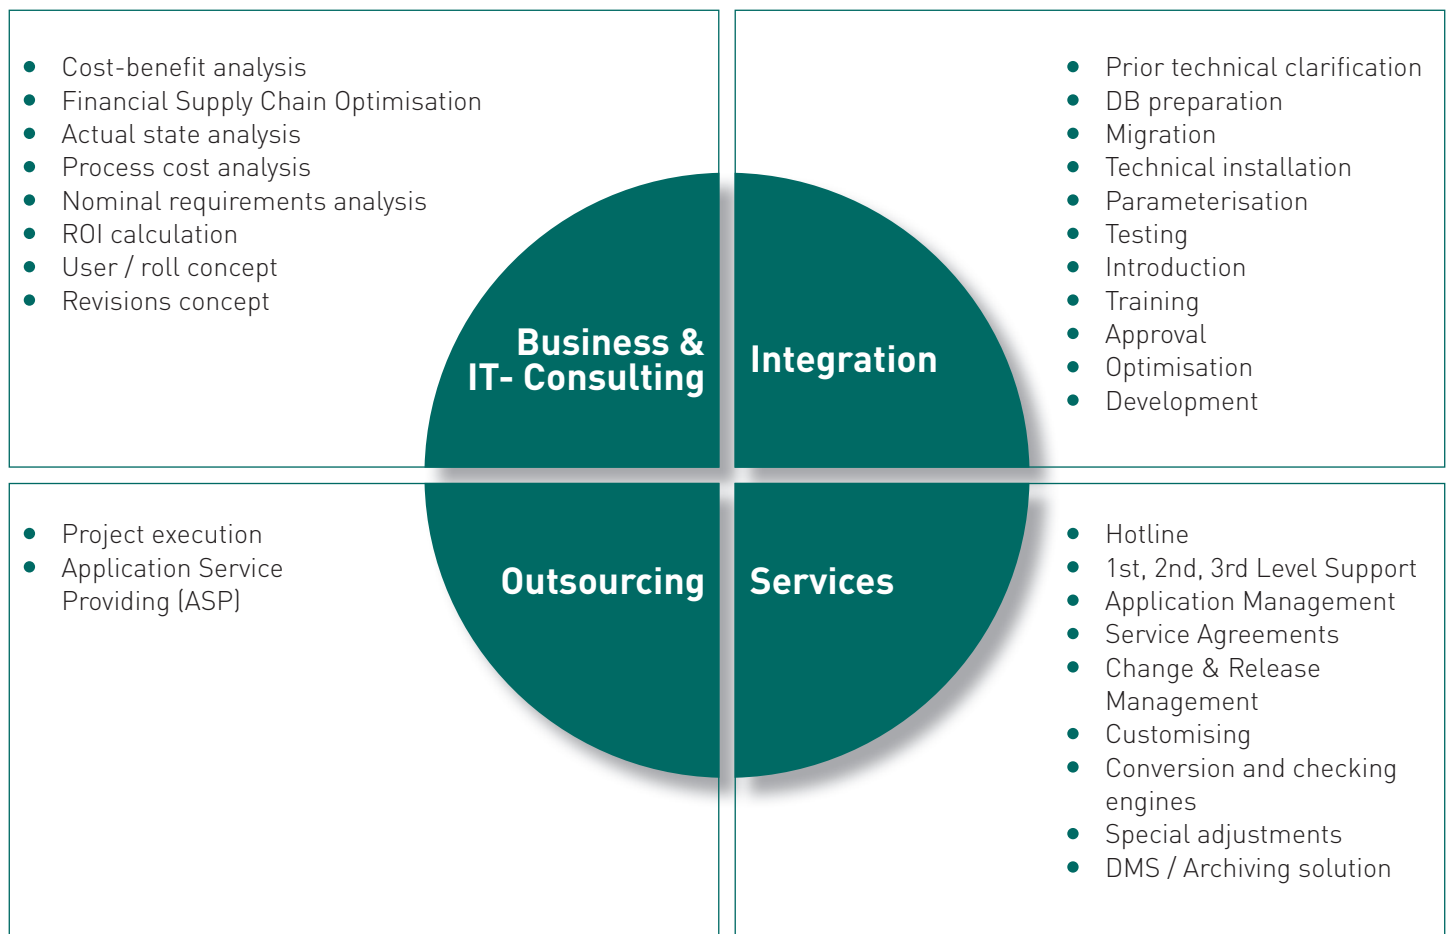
- Cost-benefit analysis
- Financial Supply Chain Optimisation
- Actual state analysis
- Process cost analysis
- Nominal requirements analysis
- ROI calculation
- User / roll concept
- Revisions concept

- Prior technical clarification
- DB preparation
- Migration
- Technical installation
- Parameterisation
- Testing
- Introduction
- Training
- Approval
- Optimisation
- Development

Business & IT- Consulting

Integration

Outsourcing

Services

- Project execution
- Application Service Providing (ASP)

- Hotline
- 1st, 2nd, 3rd Level Support
- Application Management
- Service Agreements
- Change & Release Management
- Customising
- Conversion and checking engines
- Special adjustments
- DMS / Archiving solution